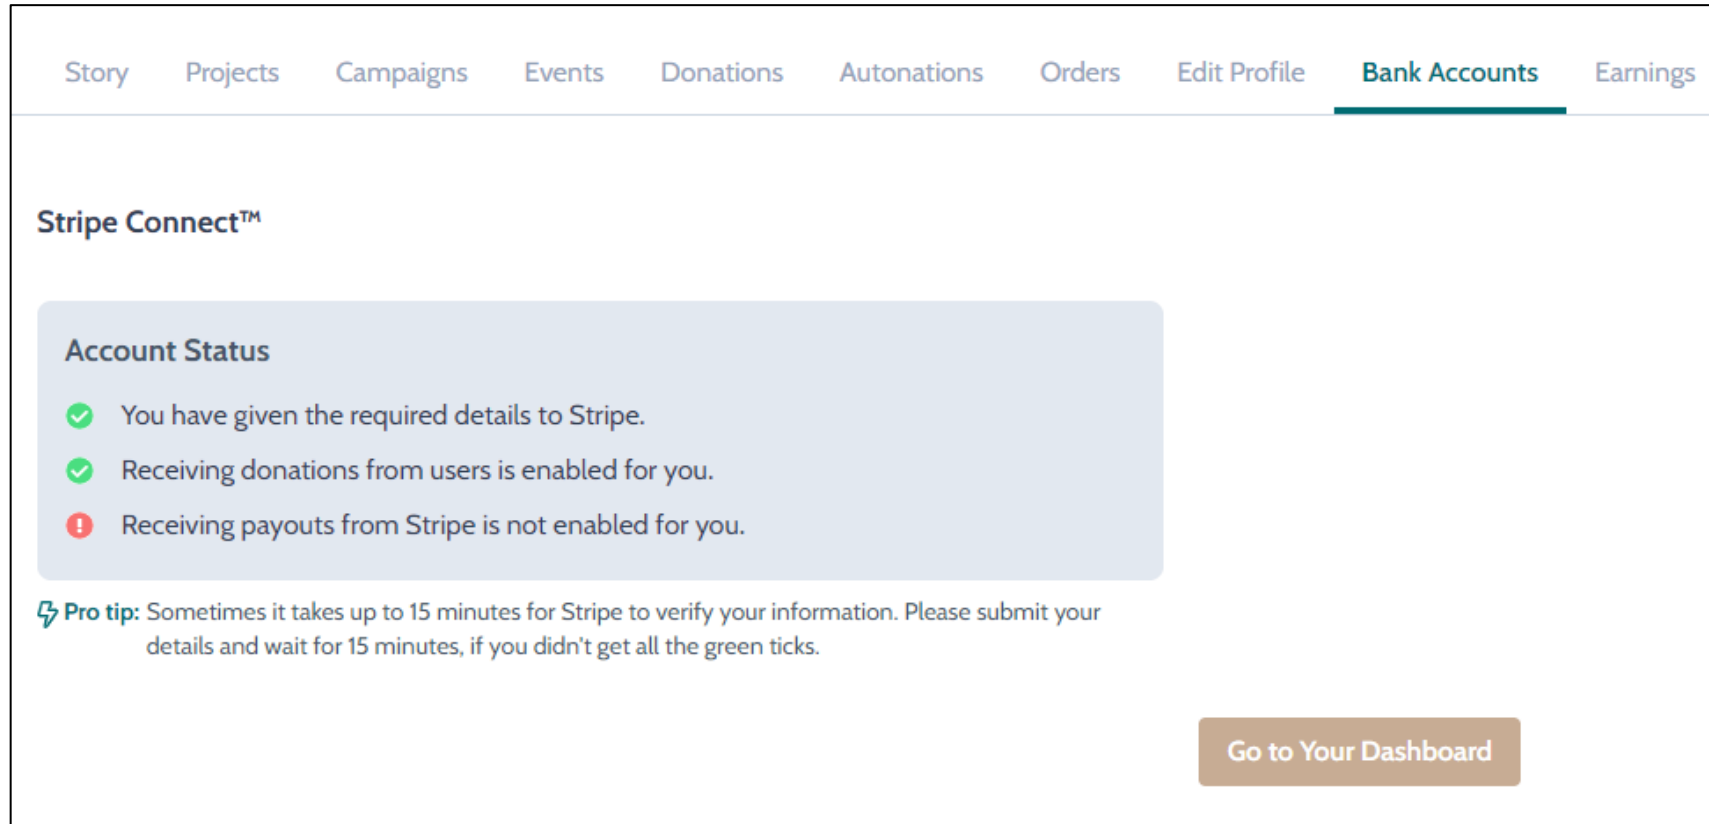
Story Projects Campaigns Events Donations Autonations Orders Edit Profile Bank Accounts Earnings

Stripe Connect™

Account Status

You have given the required details to Stripe.

Receiving donations from users is enabled for you.

Receiving payouts from Stripe is not enabled for you.

Pro tip: Sometimes it takes up to 15 minutes for Stripe to verify your information. Please submit your details and wait for 15 minutes, if you didn't get all the green ticks.

Go to Your Dashboard